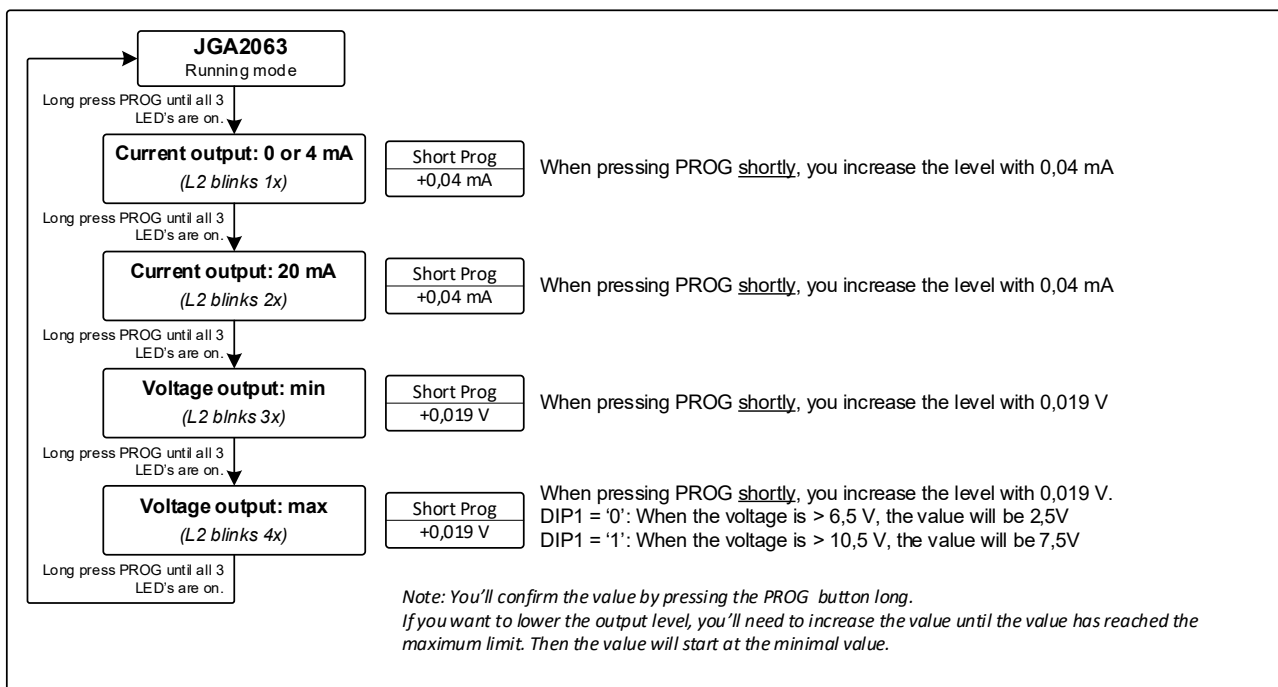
JGA2063
Running mode

Long press PROG until all 3 LED's are on.

Current output: 0 or 4 mA
(L2 blinks 1x)

Short Prog
+0,04 mA

When pressing PROG shortly, you increase the level with 0,04 mA

Long press PROG until all 3 LED's are on.

Current output: 20 mA
(L2 blinks 2x)

Short Prog
+0,04 mA

When pressing PROG shortly, you increase the level with 0,04 mA

Long press PROG until all 3 LED's are on.

Voltage output: min
(L2 blnks 3x)

Short Prog
+0,019 V

When pressing PROG shortly, you increase the level with 0,019 V

Long press PROG until all 3 LED's are on.

Voltage output: max
(L2 blinks 4x)

Short Prog
+0,019 V

When pressing PROG shortly, you increase the level with 0,019 V.
DIP1 = '0': When the voltage is > 6,5 V, the value will be 2,5V
DIP1 = '1': When the voltage is > 10,5 V, the value will be 7,5V

Long press PROG until all 3 LED's are on.

Note: You'll confirm the value by pressing the PROG button long.
If you want to lower the output level, you'll need to increase the value until the value has reached the maximum limit. Then the value will start at the minimal value.